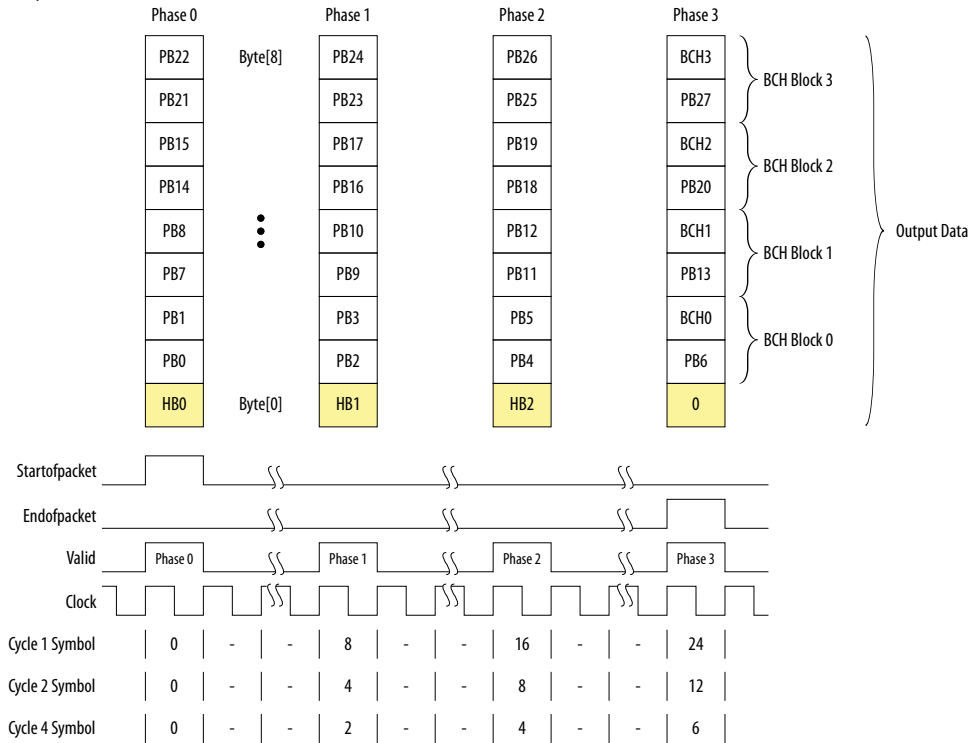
Phase 0 | Phase 1 | Phase 2 | Phase 3

| Phase 0 | | Phase 1 | Phase 2 | Phase 3 | |
|---|---|---|---|---|---|
| PB22 | Byte[8] | PB24 | PB26 | BCH3 | BCH Block 3 |
| PB21 | | PB23 | PB25 | PB27 | |
| PB15 | | PB17 | PB19 | BCH2 | BCH Block 2 |
| PB14 | | PB16 | PB18 | PB20 | |
| PB8 | | PB10 | PB12 | BCH1 | BCH Block 1 |
| PB7 | | PB9 | PB11 | PB13 | |
| PB1 | | PB3 | PB5 | BCH0 | BCH Block 0 |
| PB0 | | PB2 | PB4 | PB6 | |
| HB0 | Byte[0] | HB1 | HB2 | 0 | |

Output Data

Startofpacket
Endofpacket
Valid Phase 0 Phase 1 Phase 2 Phase 3
Clock

| | | | | | | | | | |
|---|---|---|---|---|---|---|---|---|---|
| Cycle 1 Symbol | 0 | - | - | 8 | - | - | 16 | - | - | 24 |
| Cycle 2 Symbol | 0 | - | - | 4 | - | - | 8 | - | - | 12 |
| Cycle 4 Symbol | 0 | - | - | 2 | - | - | 4 | - | - | 6 |